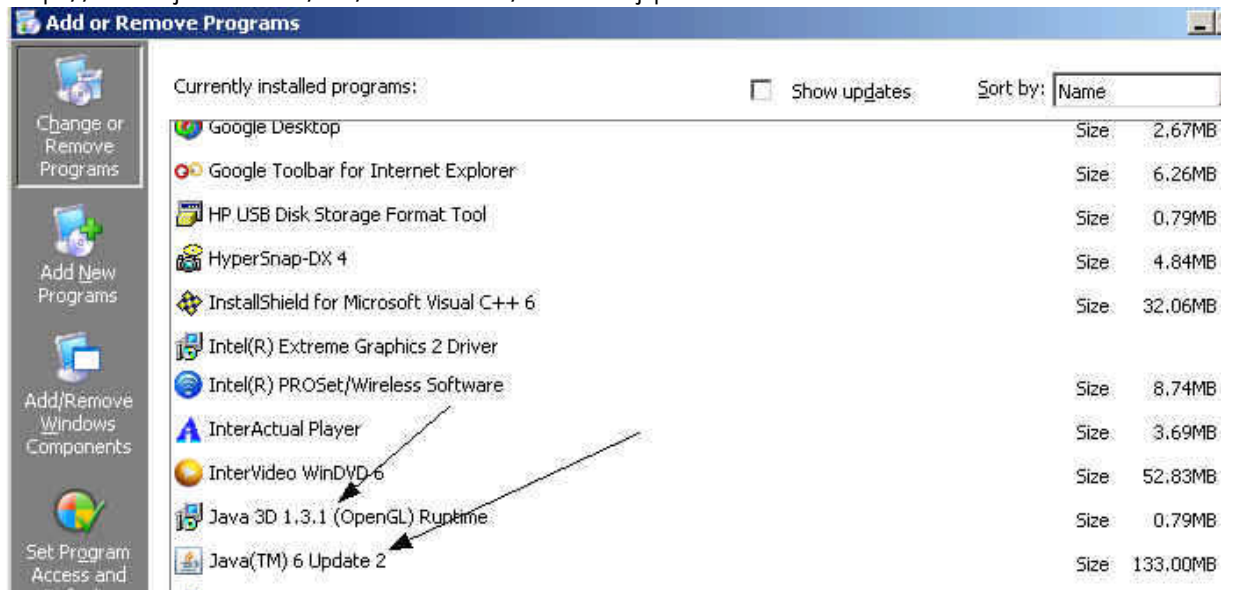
Add or Remove Programs

Change or Remove Programs

Add New Programs

Add/Remove Windows Components

Set Program Access and

Currently installed programs:

Show updates

Sort by: Name

| | | |
|---|---|---|
| Google Desktop | Size | 2.67MB |
| Google Toolbar for Internet Explorer | Size | 6.26MB |
| HP USB Disk Storage Format Tool | Size | 0.79MB |
| HyperSnap-DX 4 | Size | 4.84MB |
| InstallShield for Microsoft Visual C++ 6 | Size | 32.06MB |
| Intel(R) Extreme Graphics 2 Driver | | |
| Intel(R) PROSet/Wireless Software | Size | 8.74MB |
| InterActual Player | Size | 3.69MB |
| InterVideo WinDVD 6 | Size | 52.83MB |
| Java 3D 1.3.1 (OpenGL) Runtime | Size | 0.79MB |
| Java(TM) 6 Update 2 | Size | 133.00MB |